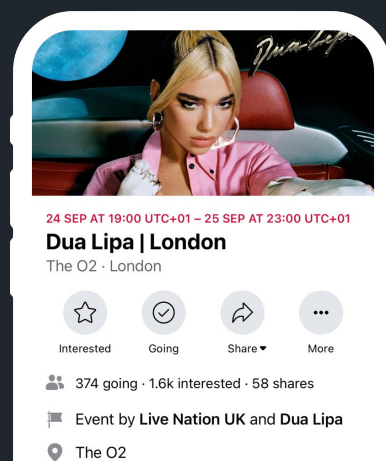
Dua Lipa

24 SEP AT 19:00 UTC+01 – 25 SEP AT 23:00 UTC+01

Dua Lipa | London

The O2 · London

Interested

Going

Share

More

374 going · 1.6k interested · 58 shares

Event by Live Nation UK and Dua Lipa

The O2